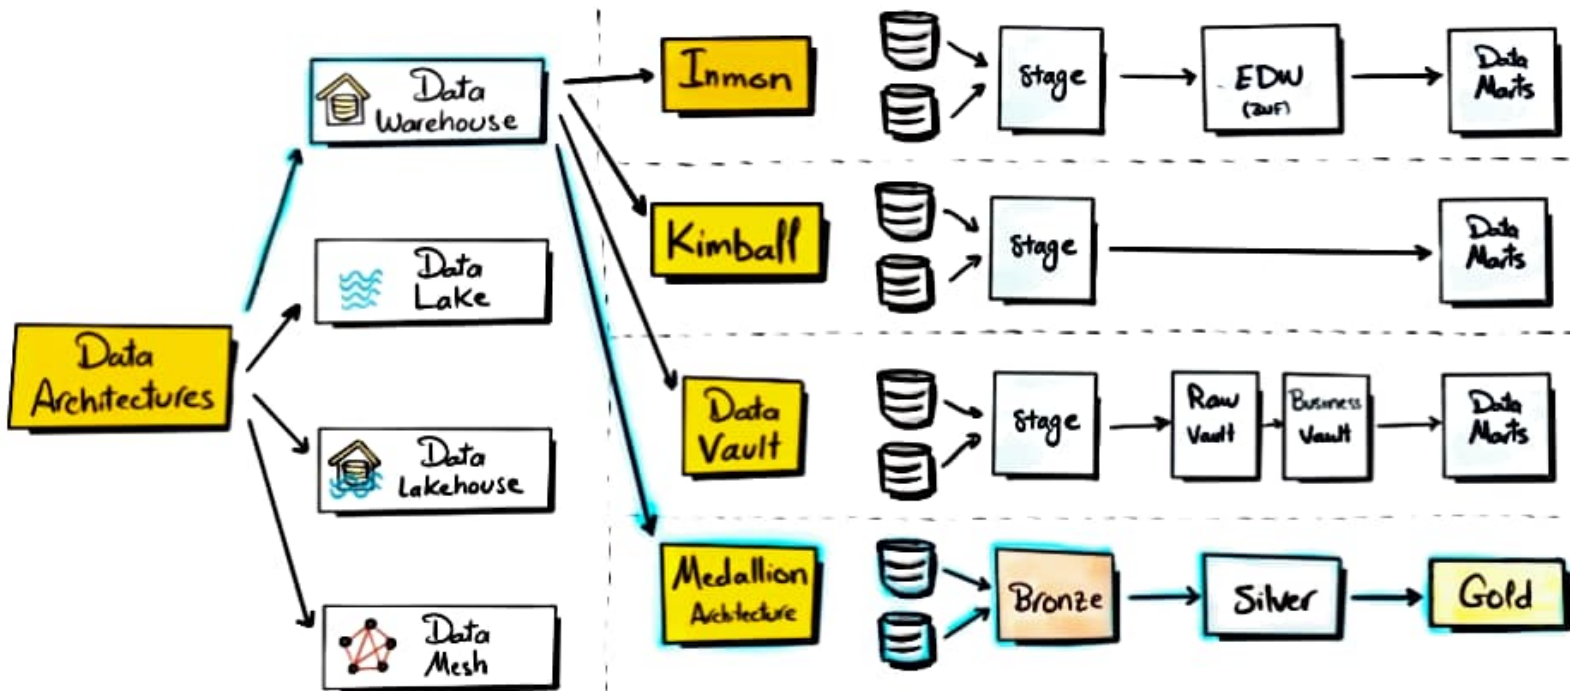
Data Architectures

Data Warehouse

Data Lake

Data Lakehouse

Data Mesh

Inmon

Stage

EDW (3NF)

Data Marts

Kimball

Stage

Data Marts

Data Vault

Stage

Raw Vault

Business Vault

Data Marts

Medallion Architecture

Bronze

Silver

Gold